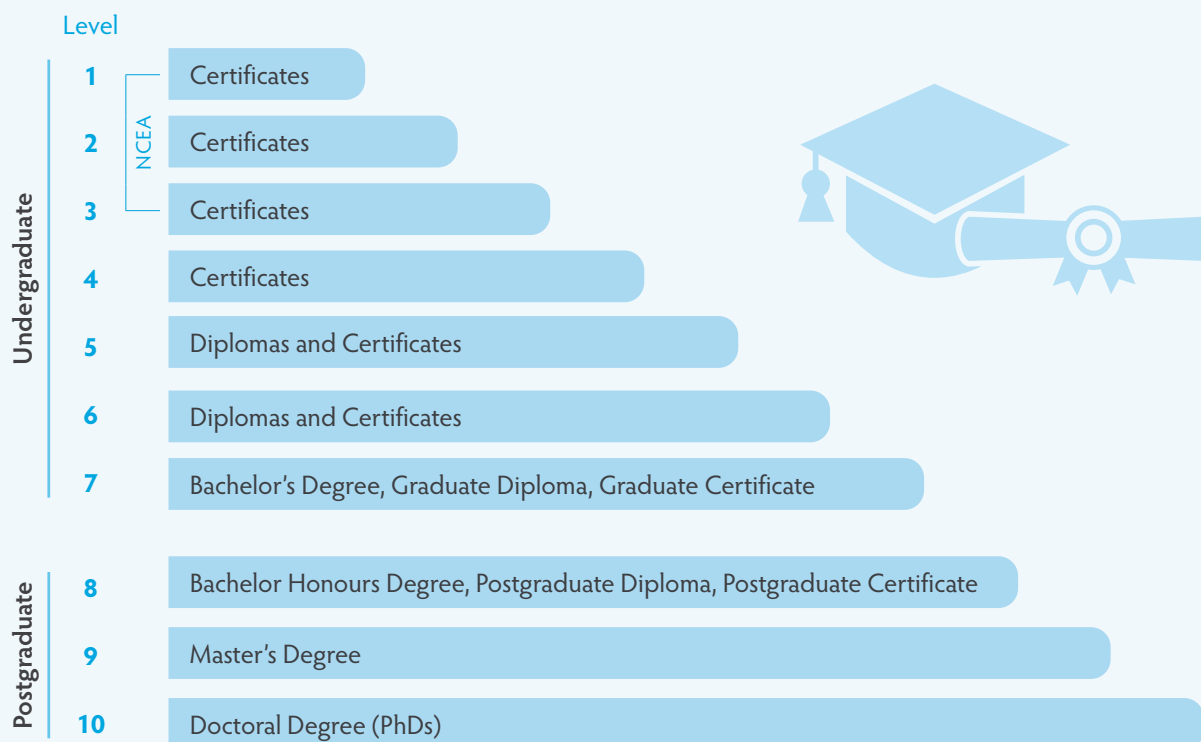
Level

Undergraduate

1 Certificates

NCEA

2 Certificates

3 Certificates

4 Certificates

5 Diplomas and Certificates

6 Diplomas and Certificates

7 Bachelor's Degree, Graduate Diploma, Graduate Certificate

Postgraduate

8 Bachelor Honours Degree, Postgraduate Diploma, Postgraduate Certificate

9 Master's Degree

10 Doctoral Degree (PhDs)